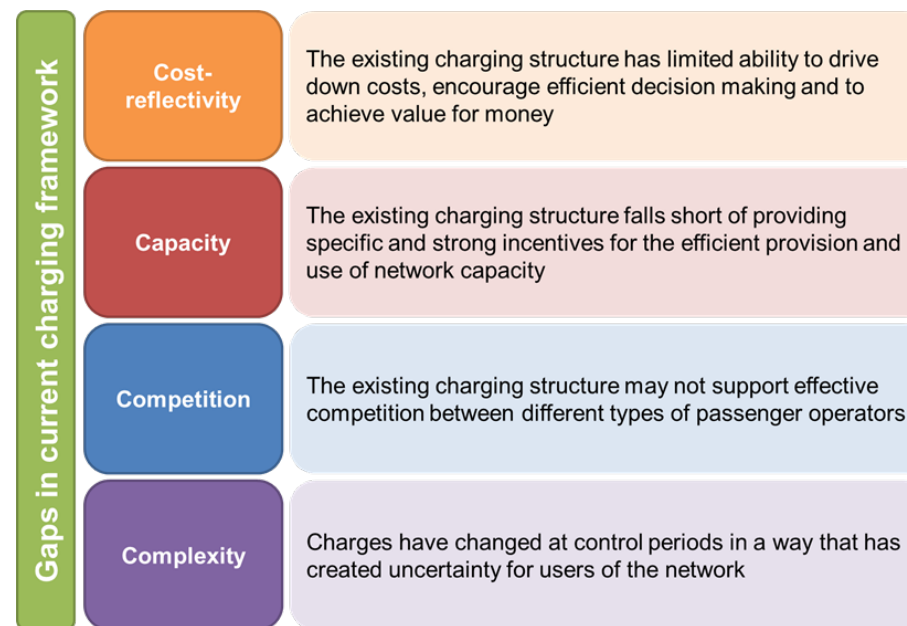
Gaps in current charging framework

Cost-reflectivity

The existing charging structure has limited ability to drive down costs, encourage efficient decision making and to achieve value for money

Capacity

The existing charging structure falls short of providing specific and strong incentives for the efficient provision and use of network capacity

Competition

The existing charging structure may not support effective competition between different types of passenger operators

Complexity

Charges have changed at control periods in a way that has created uncertainty for users of the network